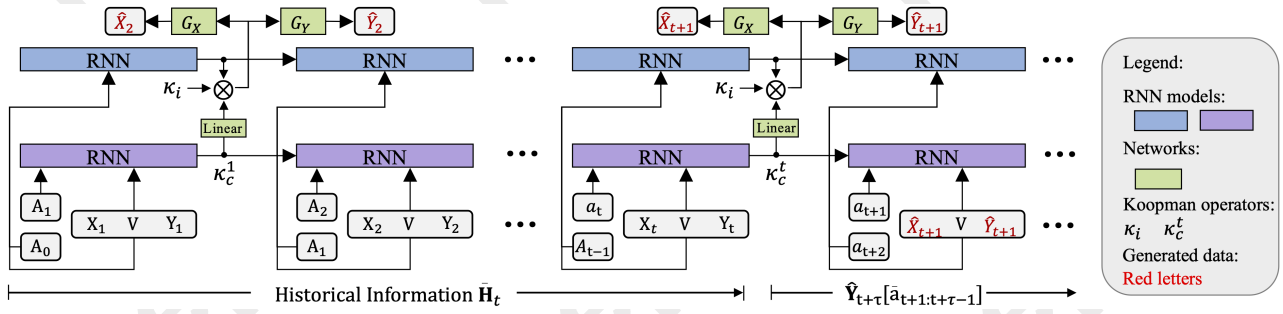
$\hat{X}_2$ $G_X$ $G_Y$ $\hat{Y}_2$

RNN RNN

$\kappa_i$ $\otimes$

Linear

RNN $\kappa_c^1$ RNN

$A_1$ $X_1$ V $Y_1$

$A_0$

$A_2$ $X_2$ V $Y_2$

$A_1$

$\hat{X}_{t+1}$ $G_X$ $G_Y$ $\hat{Y}_{t+1}$

RNN RNN

$\kappa_i$ $\otimes$

Linear

RNN $\kappa_c^t$ RNN

$a_t$ $X_t$ V $Y_t$

$A_{t-1}$

$a_{t+1}$ $\hat{X}_{t+1}$ V $\hat{Y}_{t+1}$

$a_{t+2}$

Historical Information $\tilde{\mathbf{H}}_t$

$\hat{\mathbf{Y}}_{t+\tau}[\bar{a}_{t+1:t+\tau-1}]$

Legend:

RNN models:

Networks:

Koopman operators:
$\kappa_i$ $\kappa_c^t$

Generated data:

Red letters